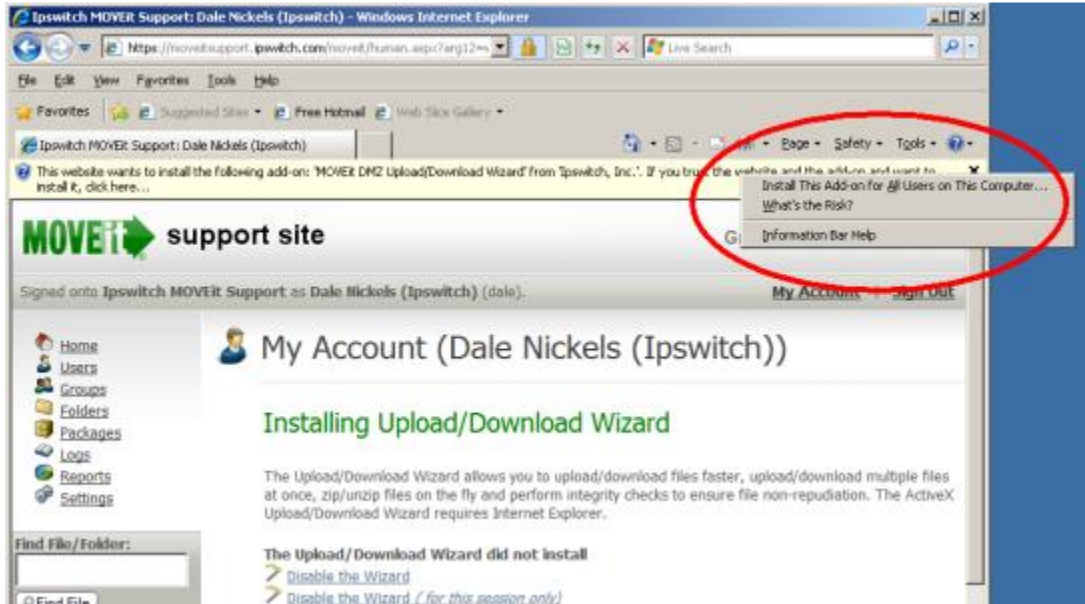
Ipswitch MOVEit Support: Dale Nickels (Ipswitch) - Windows Internet Explorer

https://moveitsupport.ipswitch.com/moveit/human.aspx?arg12=

Live Search

File Edit View Favorites Tools Help

Favorites Suggested Sites Free Hotmail Web Slice Gallery

Ipswitch MOVEit Support: Dale Nickels (Ipswitch)

Page Safety Tools

This website wants to install the following add-on: 'MOVEit DMZ Upload/Download Wizard' from 'Ipswitch, Inc.'. If you trust the website and the add-on and want to install it, click here...

Install This Add-on for All Users on This Computer...
What's the Risk?
Information Bar Help

MOVEit support site

Signed onto Ipswitch MOVEit Support as Dale Nickels (Ipswitch) (dale).

My Account | Sign Out

Home
Users
Groups
Folders
Packages
Logs
Reports
Settings

Find File/Folder:

Find File

My Account (Dale Nickels (Ipswitch))

Installing Upload/Download Wizard

The Upload/Download Wizard allows you to upload/download files faster, upload/download multiple files at once, zip/unzip files on the fly and perform integrity checks to ensure file non-repudiation. The ActiveX Upload/Download Wizard requires Internet Explorer.

The Upload/Download Wizard did not install

Disable the Wizard
Disable the Wizard ( for this session only)